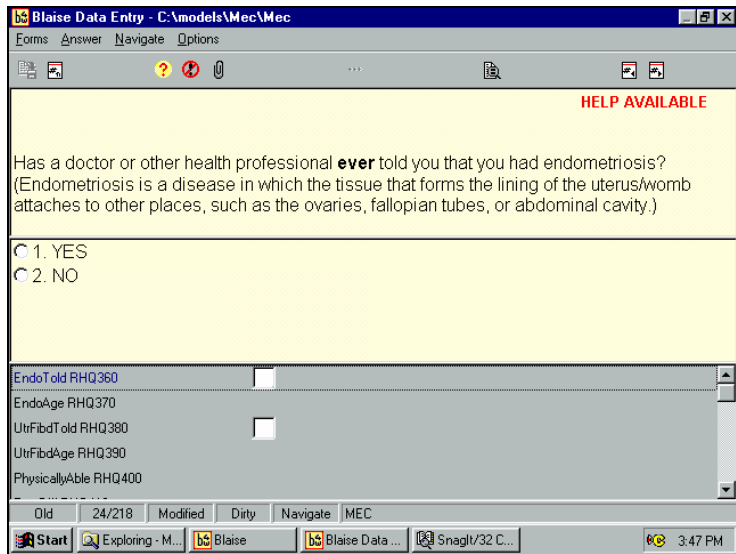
Blaise Data Entry - C:\models\Mec\Mec

Forms Answer Navigate Options

HELP AVAILABLE

Has a doctor or other health professional **ever** told you that you had endometriosis? (Endometriosis is a disease in which the tissue that forms the lining of the uterus/womb attaches to other places, such as the ovaries, fallopian tubes, or abdominal cavity.)

1. YES
2. NO

EndoTold RHQ360
EndoAge RHQ370
UtrFibdTold RHQ380
UtrFibdAge RHQ390
PhysicallyAble RHQ400
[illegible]

Old | 24/218 | Modified | Dirty | Navigate | MEC

Start | Exploring - M... | Blaise | Blaise Data ... | SnagIt/32 C... | 3:47 PM